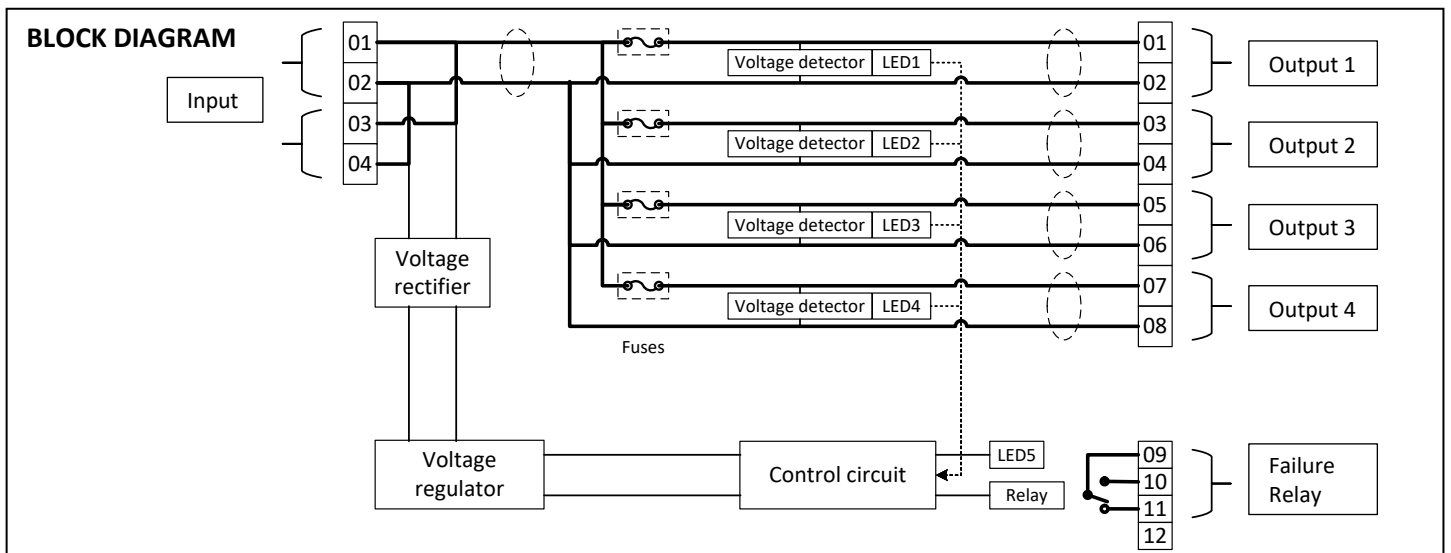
BLOCK DIAGRAM

Input

01
02
03
04

Voltage detector LED1
Voltage detector LED2
Voltage detector LED3
Voltage detector LED4

Fuses

01
02
03
04
05
06
07
08

Output 1
Output 2
Output 3
Output 4

Voltage rectifier

Voltage regulator

Control circuit

LED5

Relay

09
10
11
12

Failure Relay